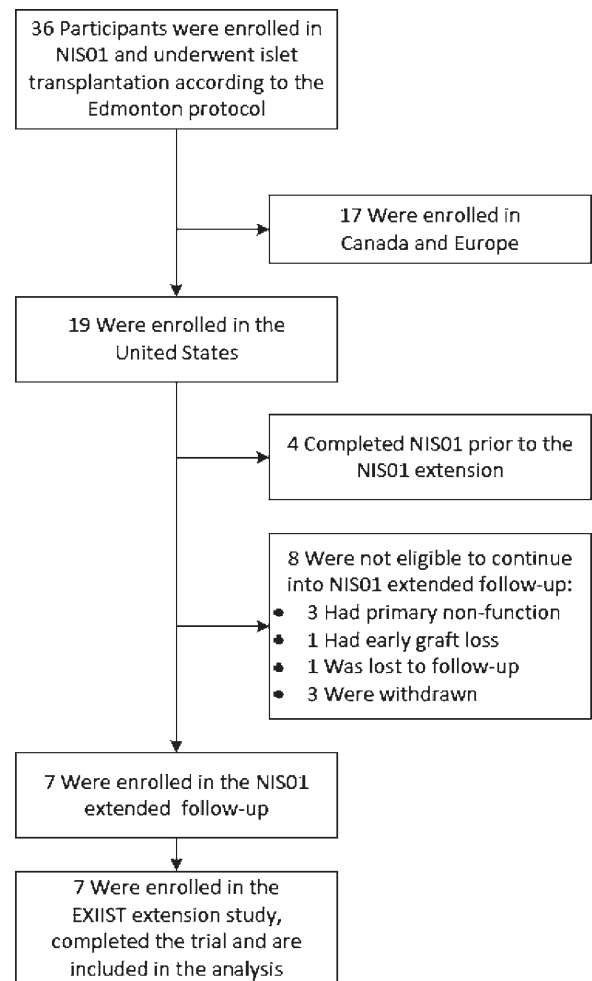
36 Participants were enrolled in NIS01 and underwent islet transplantation according to the Edmonton protocol

17 Were enrolled in Canada and Europe

19 Were enrolled in the United States

4 Completed NIS01 prior to the NIS01 extension

8 Were not eligible to continue into NIS01 extended follow-up:
• 3 Had primary non-function
• 1 Had early graft loss
• 1 Was lost to follow-up
• 3 Were withdrawn

7 Were enrolled in the NIS01 extended follow-up

7 Were enrolled in the EXIIST extension study, completed the trial and are included in the analysis